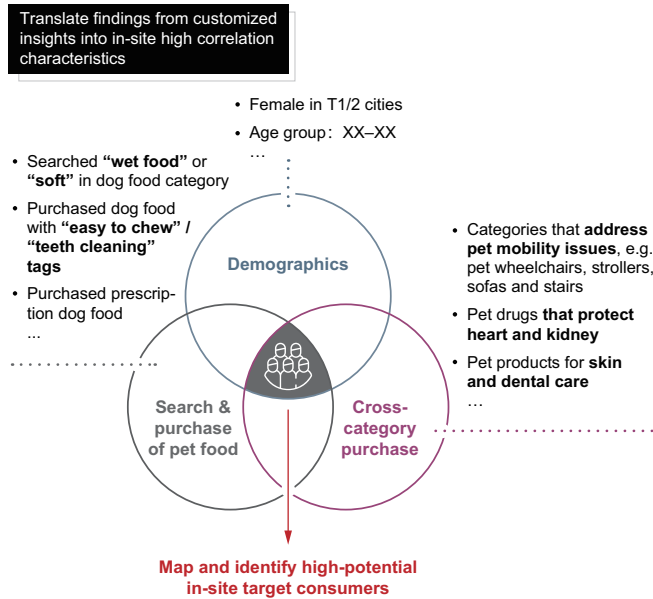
Translate findings from customized insights into in-site high correlation characteristics

• Female in T1/2 cities
• Age group：XX–XX
…

• Searched **"wet food"** or **"soft"** in dog food category
• Purchased dog food with **"easy to chew" / "teeth cleaning" tags**
• Purchased prescription dog food
...

• Categories that **address pet mobility issues**, e.g. pet wheelchairs, strollers, sofas and stairs
• Pet drugs **that protect heart and kidney**
• Pet products for **skin and dental care**
…

Demographics

Search & purchase of pet food

Cross-category purchase

Map and identify high-potential in-site target consumers